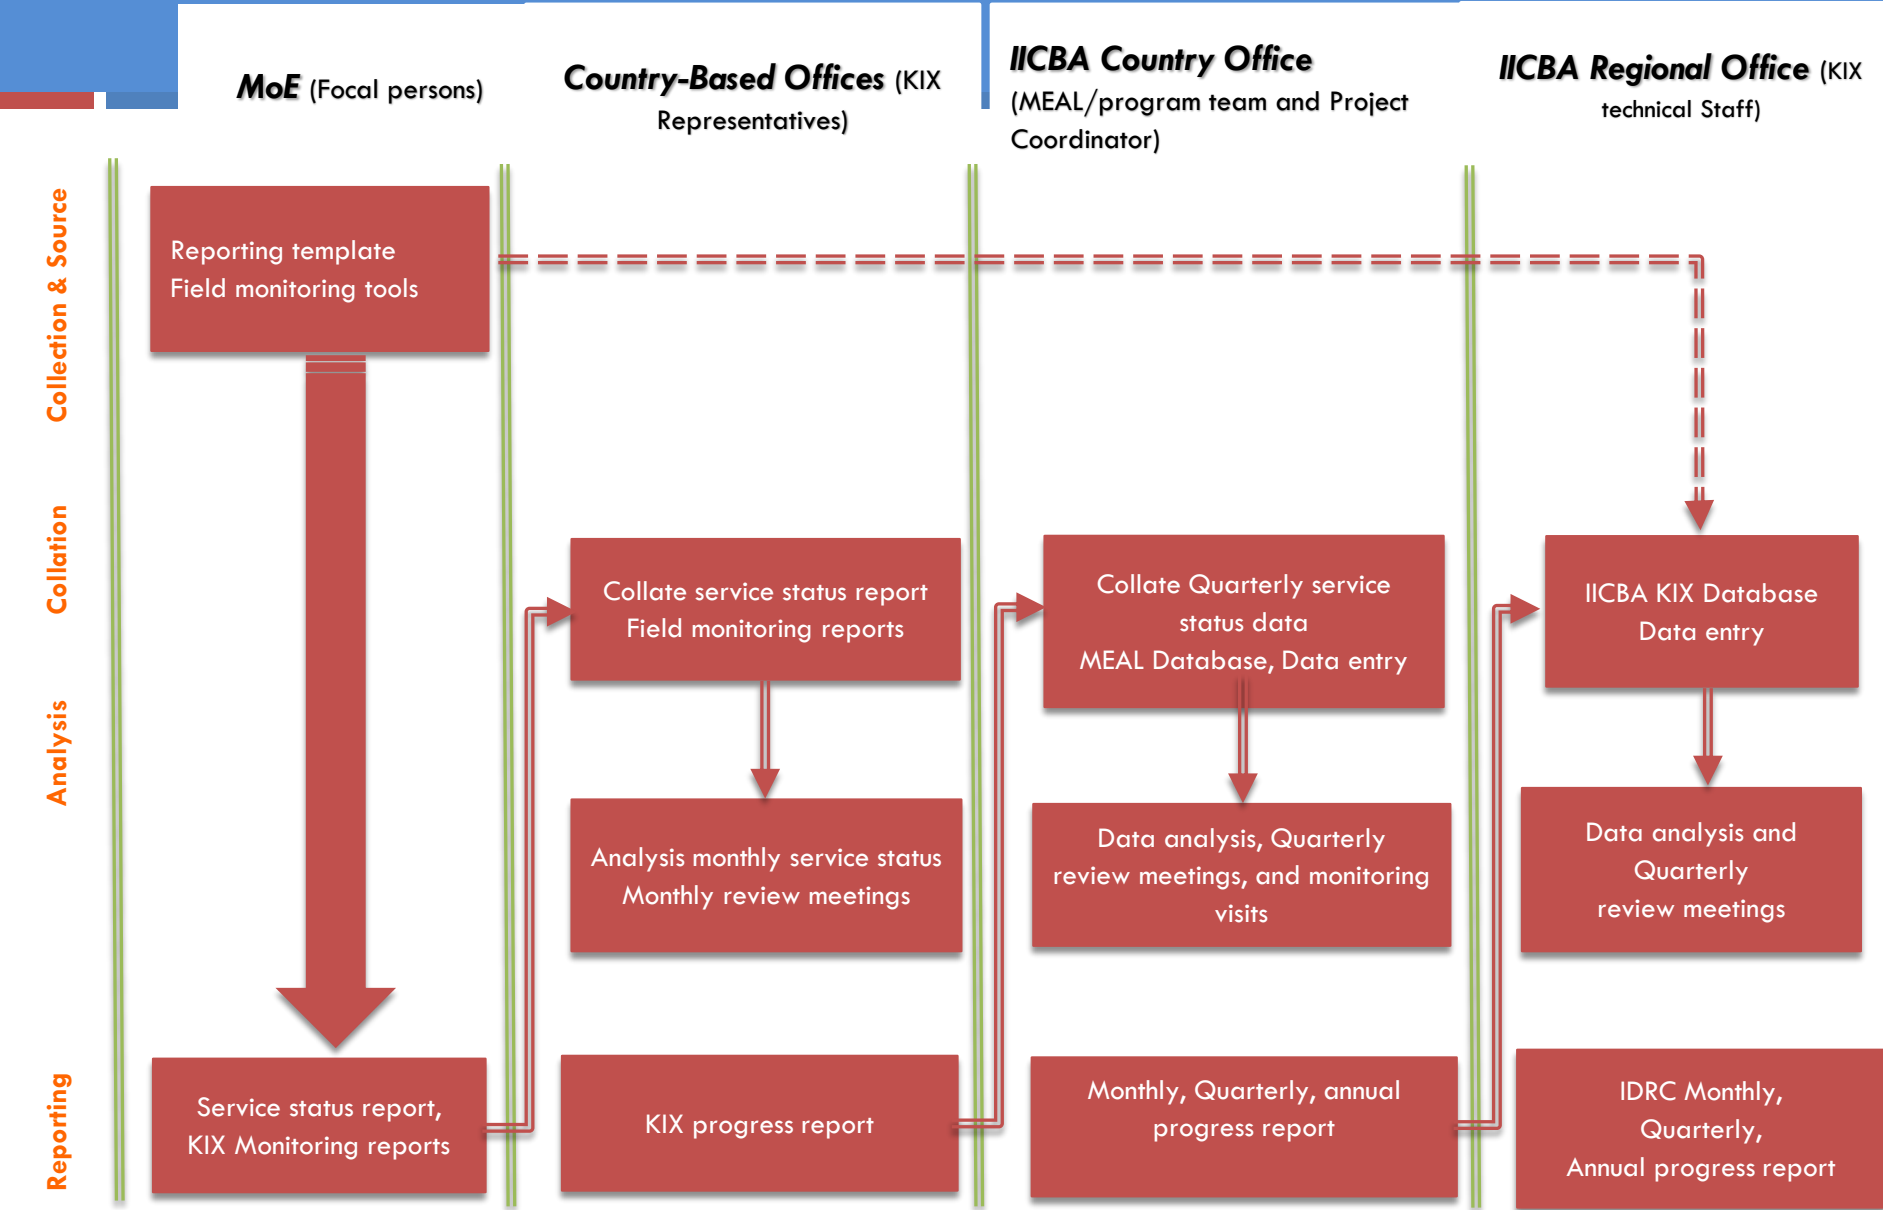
MoE (Focal persons)

Country-Based Offices (KIX Representatives)

IICBA Country Office (MEAL/program team and Project Coordinator)

IICBA Regional Office (KIX technical Staff)

Collection & Source

Collation

Analysis

Reporting

Reporting template
Field monitoring tools

Collate service status report
Field monitoring reports

Collate Quarterly service status data
MEAL Database, Data entry

IICBA KIX Database
Data entry

Analysis monthly service status
Monthly review meetings

Data analysis, Quarterly review meetings, and monitoring visits

Data analysis and Quarterly review meetings

Service status report, KIX Monitoring reports

KIX progress report

Monthly, Quarterly, annual progress report

IDRC Monthly, Quarterly, Annual progress report